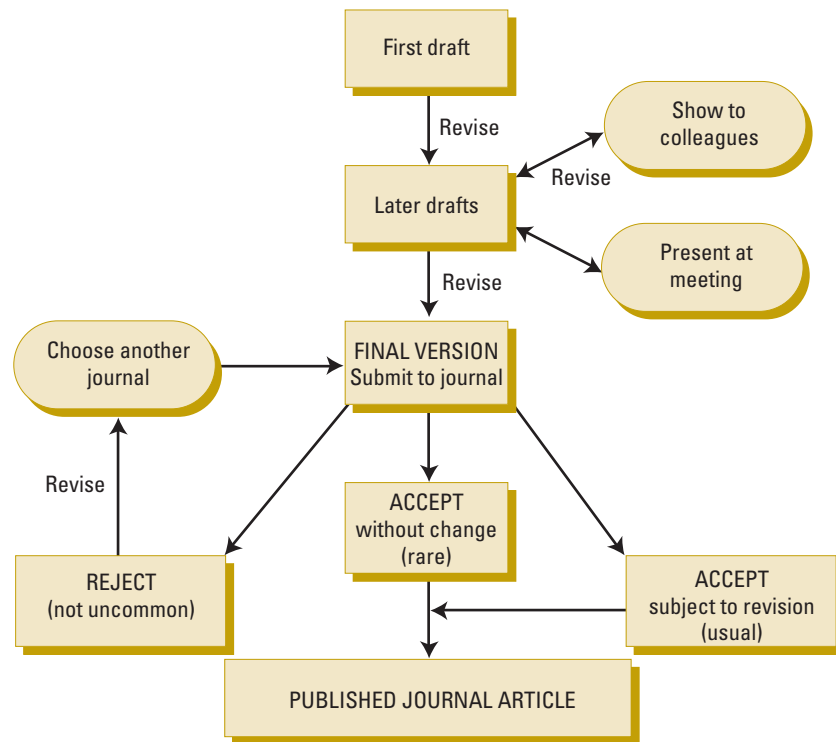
First draft

Revise

Show to colleagues

Revise

Later drafts

Present at meeting

Revise

Choose another journal

FINAL VERSION
Submit to journal

Revise

ACCEPT
without change
(rare)

REJECT
(not uncommon)

ACCEPT
subject to revision
(usual)

PUBLISHED JOURNAL ARTICLE